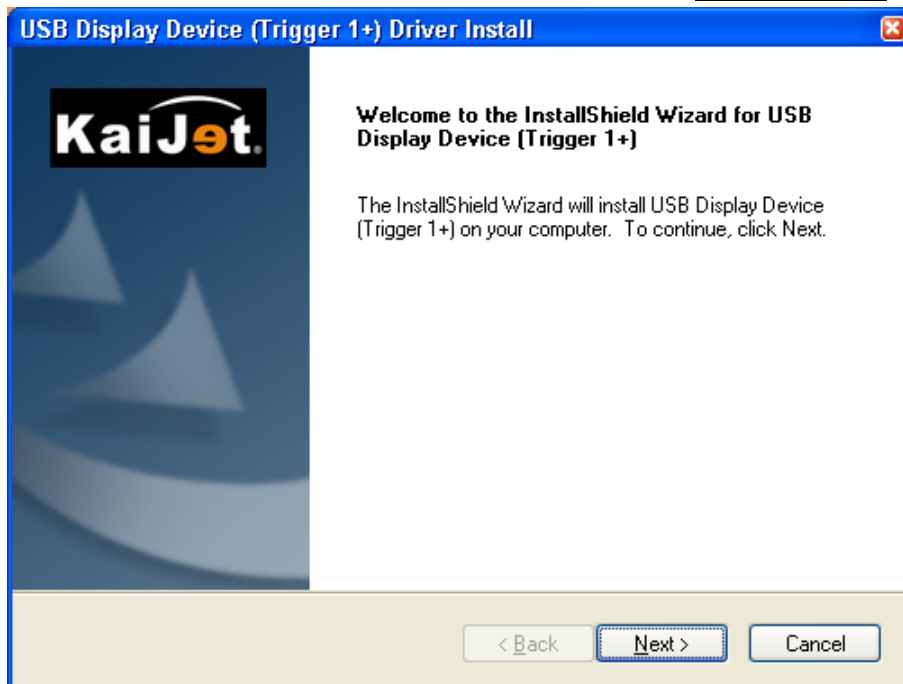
USB Display Device (Trigger 1+) Driver Install

KaiJet.

Welcome to the InstallShield Wizard for USB Display Device (Trigger 1+)

The InstallShield Wizard will install USB Display Device (Trigger 1+) on your computer. To continue, click Next.

< Back

Next >

Cancel